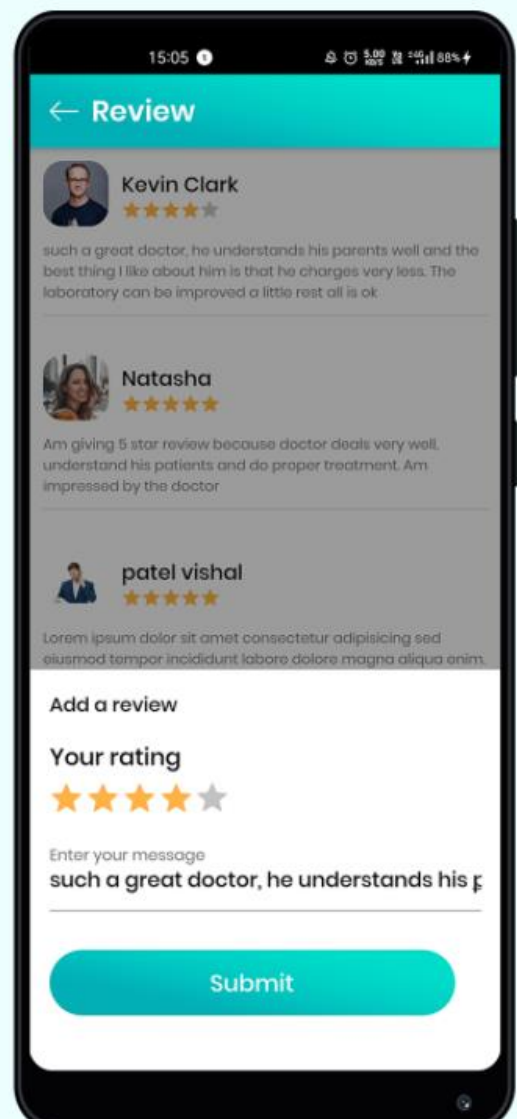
15:05

88%

← Review

Kevin Clark

such a great doctor, he understands his parents well and the best thing I like about him is that he charges very less. The laboratory can be improved a little rest all is ok

Natasha

Am giving 5 star review because doctor deals very well, understand his patients and do proper treatment. Am impressed by the doctor

patel vishal

Lorem ipsum dolor sit amet consectetur adipisicing sed eiusmod tempor incididunt labore dolore magna aliqua enim.

Add a review

Your rating

Enter your message

such a great doctor, he understands his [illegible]

Submit